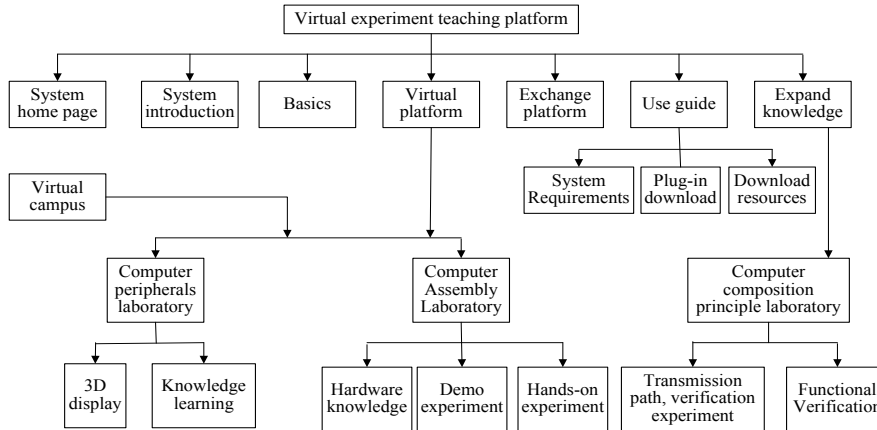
Virtual experiment teaching platform

System home page

System introduction

Basics

Virtual platform

Exchange platform

Use guide

Expand knowledge

System Requirements

Plug-in download

Download resources

Virtual campus

Computer peripherals laboratory

Computer Assembly Laboratory

Computer composition principle laboratory

3D display

Knowledge learning

Hardware knowledge

Demo experiment

Hands-on experiment

Transmission path, verification experiment

Functional Verification